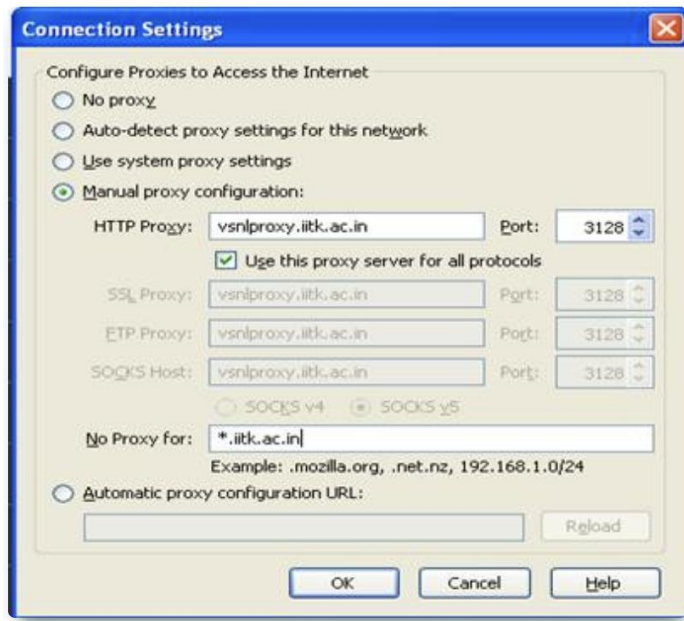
Connection Settings

Configure Proxies to Access the Internet

No proxy

Auto-detect proxy settings for this network

Use system proxy settings

Manual proxy configuration:

HTTP Proxy: vsnlproxy.iitk.ac.in Port: 3128

Use this proxy server for all protocols

SSL Proxy: vsnlproxy.iitk.ac.in Port: 3128

FTP Proxy: vsnlproxy.iitk.ac.in Port: 3128

SOCKS Host: vsnlproxy.iitk.ac.in Port: 3128

SOCKS v4 SOCKS v5

No Proxy for: *.iitk.ac.in

Example: .mozilla.org, .net.nz, 192.168.1.0/24

Automatic proxy configuration URL:

Reload

OK Cancel Help